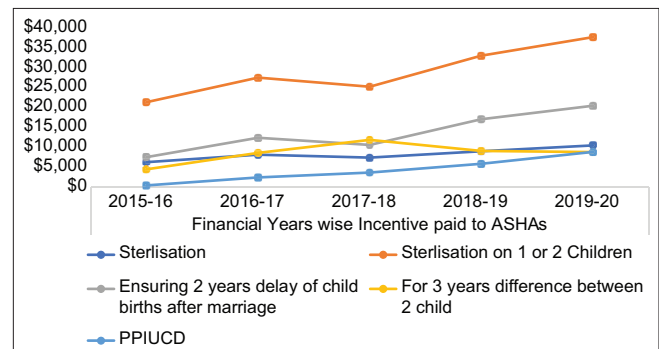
$40,000
$35,000
$30,000
$25,000
$20,000
$15,000
$10,000
$5,000
$0

2015-16
2016-17
2017-18
2018-19
2019-20

Financial Years wise Incentive paid to ASHAs

Sterlisation
Sterlisation on 1 or 2 Children
Ensuring 2 years delay of child births after marriage
For 3 years difference between 2 child
PPIUCD